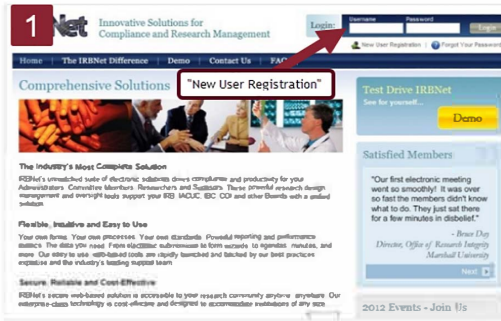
1

Net

Innovative Solutions for Compliance and Research Management

Login:

Username

Password

Login

New User Registration

Forgot Your Password

Home | The IRBNet Difference | Demo | Contact Us | FAQ

"New User Registration"

Comprehensive Solutions

The Industry's Most Complete Solution

IRBNet's unmatched suite of electronic solutions drives compliance and productivity for your Administrators, Committee Members, Researchers and Sponsors. These powerful research design, management and oversight tools support your IRB, IACUC, IBC, COI and other Boards with a unified solution.

Flexible, Intuitive and Easy to Use

Your own forms. Your own processes. Your own standards. Powerful reporting and performance metrics. The data you need. From electronic submission to form wizards to agendas, minutes, and more. Our easy to use, web-based tools are rapidly launched and backed by our best practices expertise and the industry's leading support team.

Secure, Reliable and Cost-Effective

IRBNet's secure web-based solution is accessible to your research community anytime, anywhere. Our enterprise-class technology is cost-effective and designed to accommodate institutions of any size.

Test Drive IRBNet

See for yourself...

Demo

Satisfied Members

"Our first electronic meeting went so smoothly! It was over so fast the members didn't know what to do. They just sat there for a few minutes in disbelief."

- Bruce Day
Director, Office of Research Integrity
Marshall University

Next

2012 Events - Join Us